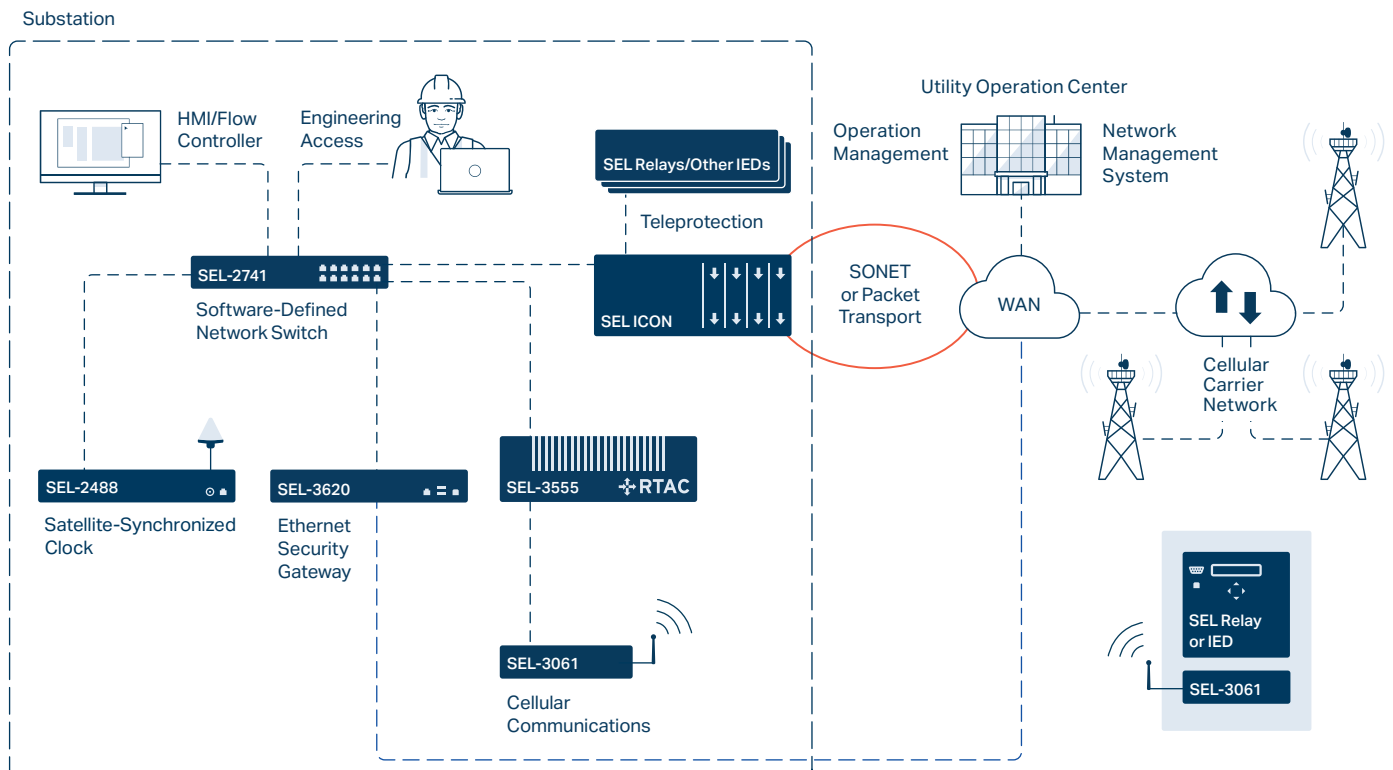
Substation

HMI/Flow Controller

Engineering Access

SEL Relays/Other IEDs

Teleprotection

SEL-2741

Software-Defined Network Switch

SEL ICON

SONET or Packet Transport

Utility Operation Center

Operation Management

Network Management System

WAN

Cellular Carrier Network

SEL-2488

Satellite-Synchronized Clock

SEL-3620

Ethernet Security Gateway

SEL-3555

RTAC

SEL-3061

Cellular Communications

SEL Relay or IED

SEL-3061